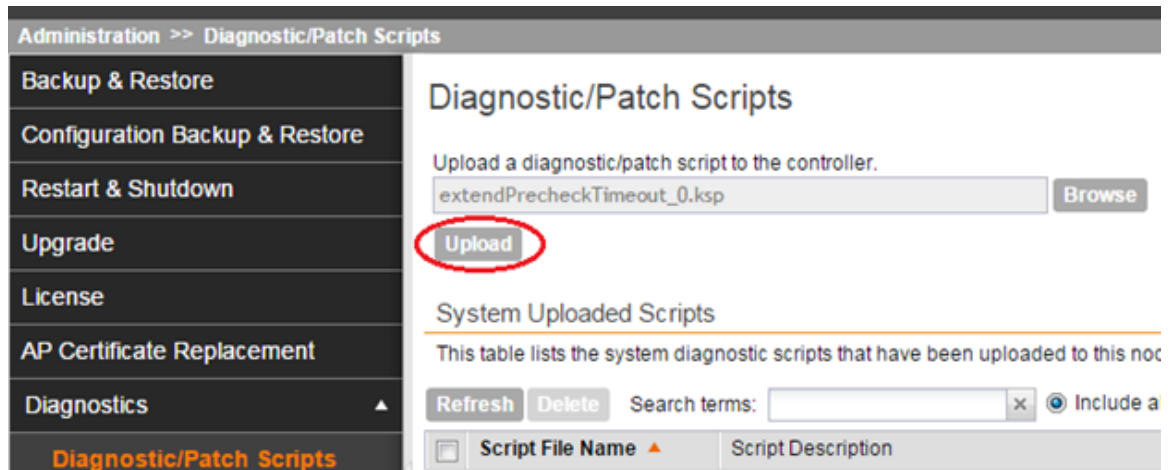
Administration >> Diagnostic/Patch Scripts

Backup & Restore
Configuration Backup & Restore
Restart & Shutdown
Upgrade
License
AP Certificate Replacement
Diagnostics
Diagnostic/Patch Scripts

Diagnostic/Patch Scripts

Upload a diagnostic/patch script to the controller.

extendPrecheckTimeout_0.ksp

Browse

Upload

System Uploaded Scripts

This table lists the system diagnostic scripts that have been uploaded to this noc

Refresh Delete Search terms: × Include a

| | Script File Name ▲ | Script Description |
|---|---|---|